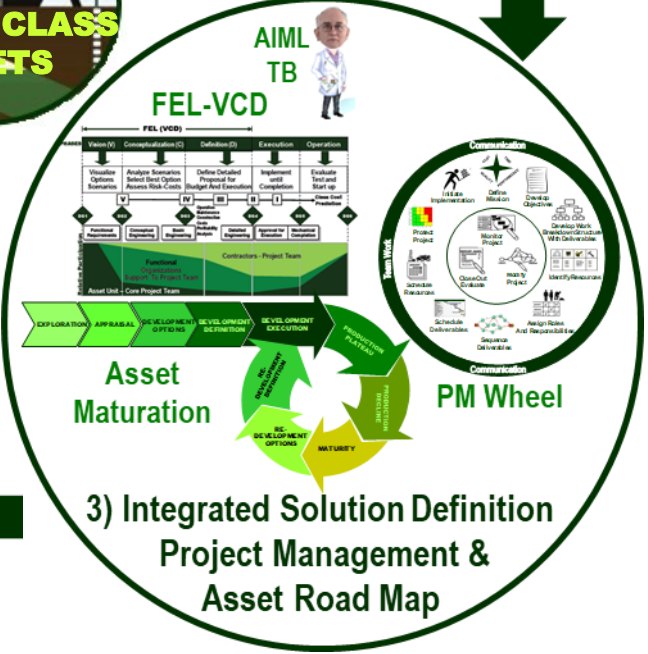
CLASS
TS

AIML
TB

FEL-VCD

FEL (VCD)

PHASES

| Vision (V) | Conceptualization (C) | Definition (D) | Execution | Operation |
|---|---|---|---|---|
| Visualize Options Scenarios | Analyze Scenarios Select Best Option Assess Risk-Costs | Define Detailed Proposal for Budget And Execution | Implement until Completion | Evaluate Test and Start up |

V IV III II I

Close Cost Prediction

Functional Requirements
Conceptual Engineering
Basic Engineering
Operation Maintenance Constructive Basic Profitability Analysis
Detailed Engineering
Approval for Execution
Mechanical Completion

Functional Organizations Support To Project Team
Contractors - Project Team
Asset Unit – Core Project Team

EXPLORATION
APPRAISAL
DEVELOPMENT OPTIONS
DEVELOPMENT DEFINITION
DEVELOPMENT EXECUTION
PRODUCTION PLATEAU
PRODUCTION DECLINE
MATURITY
RE-DEVELOPMENT OPTIONS
RE-DEVELOPMENT DEFINITION

Asset Maturation

Communication
Team Work
Initiate Implementation
Define Mission
Develop Objectives
Develop Work Breakdown Structure With Deliverables
Identify Resources
Assign Roles And Responsibilities
Sequence Deliverables
Schedule Deliverables
Schedule Resources
Protect Project
Monitor Project
Close Out Evaluate
Modify Project
Communication

PM Wheel

3) Integrated Solution Definition
Project Management &
Asset Road Map